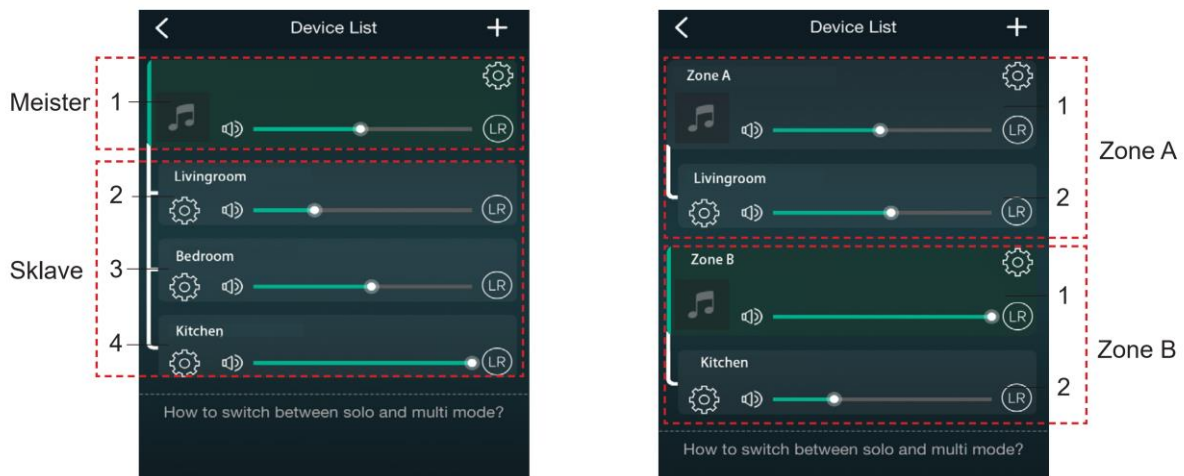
Device List

Meister 1

LR

2 Livingroom

LR

Sklave 3 Bedroom

LR

4 Kitchen

LR

How to switch between solo and multi mode?

Device List

Zone A

1

LR

Zone A

Livingroom

2

LR

Zone B

1

LR

Zone B

Kitchen

2

LR

How to switch between solo and multi mode?